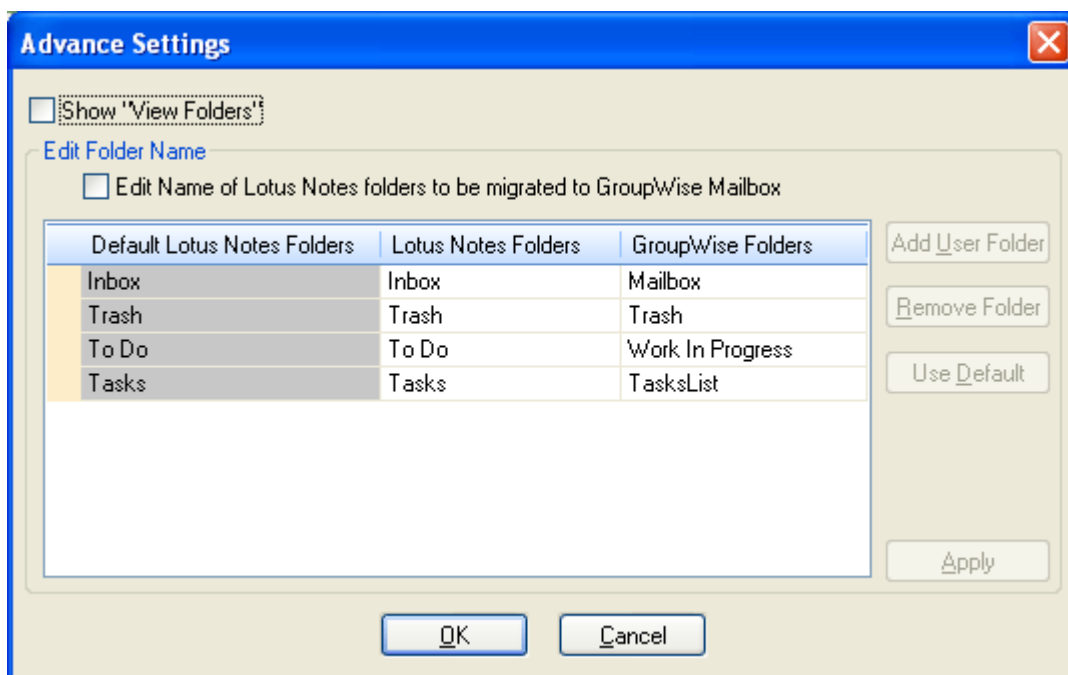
Advance Settings

Show "View Folders"

Edit Folder Name

Edit Name of Lotus Notes folders to be migrated to GroupWise Mailbox

| Default Lotus Notes Folders | Lotus Notes Folders | GroupWise Folders |
|---|---|---|
| Inbox | Inbox | Mailbox |
| Trash | Trash | Trash |
| To Do | To Do | Work In Progress |
| Tasks | Tasks | TasksList |

Add User Folder

Remove Folder

Use Default

Apply

OK

Cancel